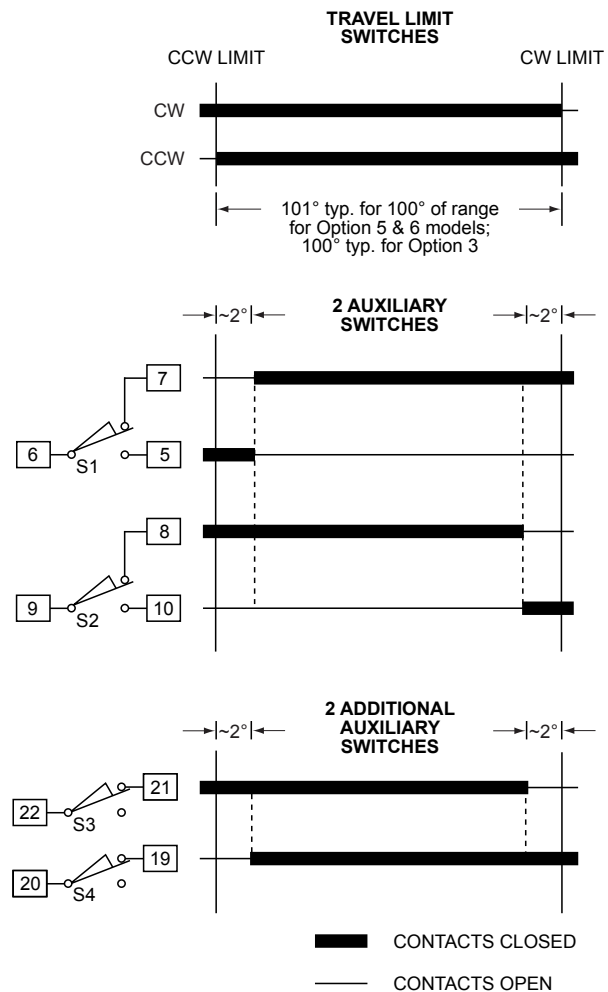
TRAVEL LIMIT SWITCHES

CCW LIMIT

CW LIMIT

CW

CCW

101° typ. for 100° of range for Option 5 & 6 models; 100° typ. for Option 3

~2°

2 AUXILIARY SWITCHES

~2°

7

6

S1

5

8

9

S2

10

~2°

2 ADDITIONAL AUXILIARY SWITCHES

~2°

22

S3

21

20

S4

19

CONTACTS CLOSED

CONTACTS OPEN